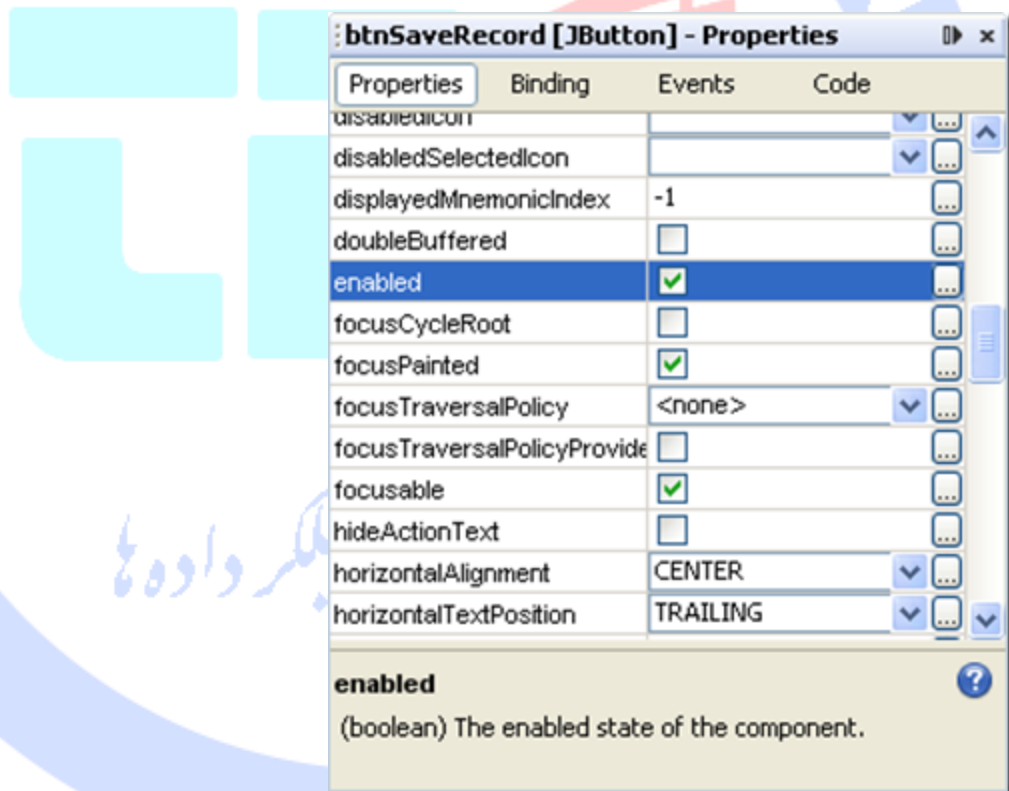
btnSaveRecord [JButton] - Properties

Properties | Binding | Events | Code

| | |
|---|---|
| disabledIcon | |
| disabledSelectedIcon | |
| displayedMnemonicIndex | -1 |
| doubleBuffered | |
| enabled | |
| focusCycleRoot | |
| focusPainted | |
| focusTraversalPolicy | <none> |
| focusTraversalPolicyProvide | |
| focusable | |
| hideActionText | |
| horizontalAlignment | CENTER |
| horizontalTextPosition | TRAILING |

enabled

(boolean) The enabled state of the component.

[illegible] داده ها